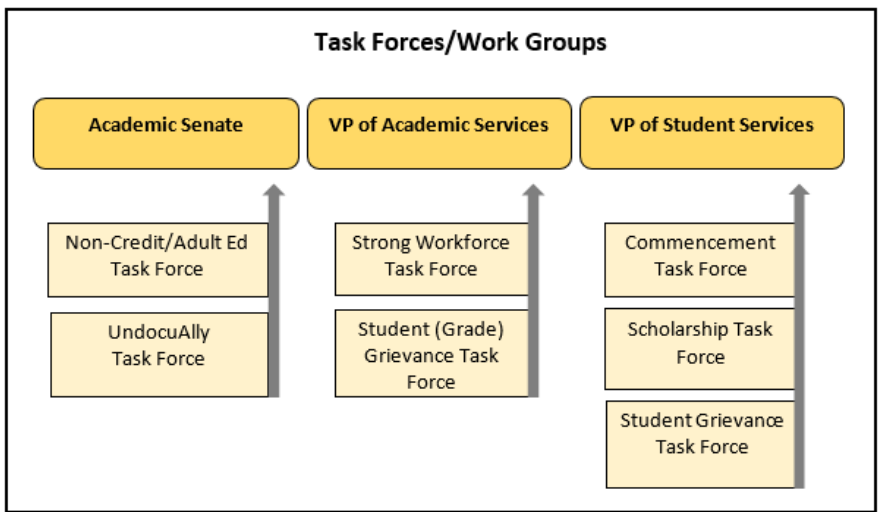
Task Forces/Work Groups

Academic Senate

Non-Credit/Adult Ed Task Force

UndocuAlly Task Force

VP of Academic Services

Strong Workforce Task Force

Student (Grade) Grievance Task Force

VP of Student Services

Commencement Task Force

Scholarship Task Force

Student Grievance Task Force